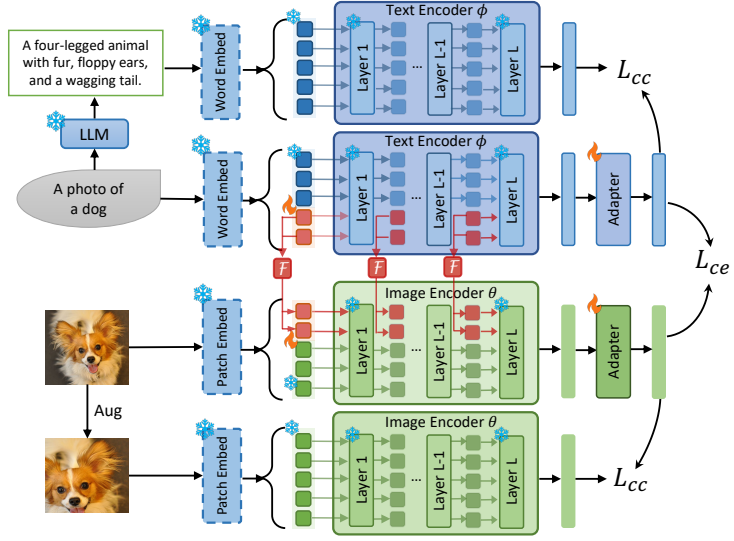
A four-legged animal with fur, floppy ears, and a wagging tail.

LLM

A photo of a dog

Word Embed

Text Encoder $\phi$

Layer 1

...

Layer L-1

Layer L

$L_{cc}$

Word Embed

Text Encoder $\phi$

Layer 1

...

Layer L-1

Layer L

Adapter

$L_{ce}$

$\mathcal{F}$

$\mathcal{F}$

$\mathcal{F}$

Patch Embed

Image Encoder $\theta$

Layer 1

...

Layer L-1

Layer L

Adapter

Aug

Patch Embed

Image Encoder $\theta$

Layer 1

...

Layer L-1

Layer L

$L_{cc}$